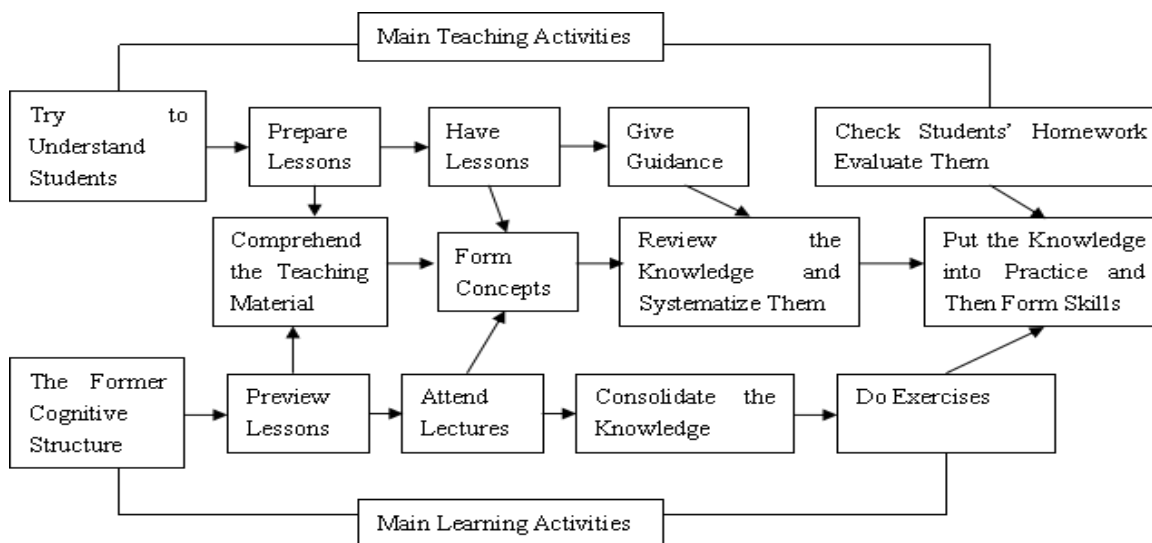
Main Teaching Activities

Try to Understand Students

Prepare Lessons

Have Lessons

Give Guidance

Check Students' Homework Evaluate Them

Comprehend the Teaching Material

Form Concepts

Review the Knowledge and Systematize Them

Put the Knowledge into Practice and Then Form Skills

The Former Cognitive Structure

Preview Lessons

Attend Lectures

Consolidate the Knowledge

Do Exercises

Main Learning Activities